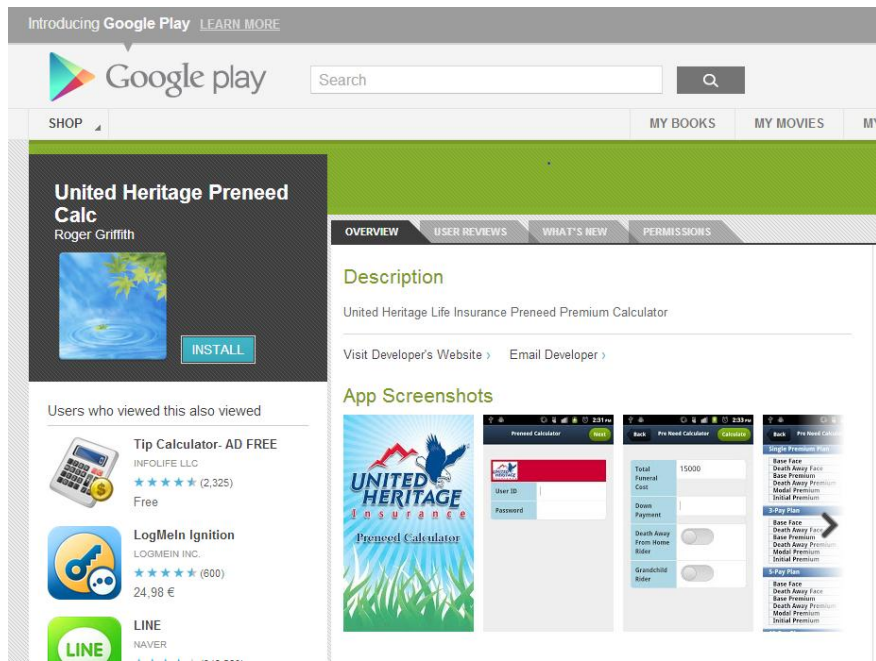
Introducing Google Play LEARN MORE

Google play

Search

SHOP

MY BOOKS MY MOVIES MY

United Heritage Preneed Calc
Roger Griffith

INSTALL

OVERVIEW USER REVIEWS WHAT'S NEW PERMISSIONS

Description

United Heritage Life Insurance Preneed Premium Calculator

Visit Developer's Website › Email Developer ›

App Screenshots

UNITED HERITAGE Insurance
Preneed Calculator

2:31 PM
Preneed Calculator Next
User ID
Password

2:33 PM
Back Pre Need Calculator Calculate
Total Funeral Cost 15000
Down Payment
Death Away From Home Rider
Grandchild Rider

Back Pre Need Calcul
Single Premium Plan
Base Face
Death Away Face
Base Premium
Death Away Premium
Model Premium
Initial Premium
3-Pay Plan
Base Face
Death Away Face
Base Premium
Death Away Premium
Model Premium
Initial Premium
5-Pay Plan
Base Face
Death Away Face
Base Premium
Death Away Premium
Model Premium
Initial Premium

Users who viewed this also viewed

Tip Calculator- AD FREE
INFOLIFE LLC
★★★★★ (2,325)
Free

LogMeIn Ignition
LOGMEIN INC.
★★★★★ (600)
24,98 €

LINE
NAVER
LINE